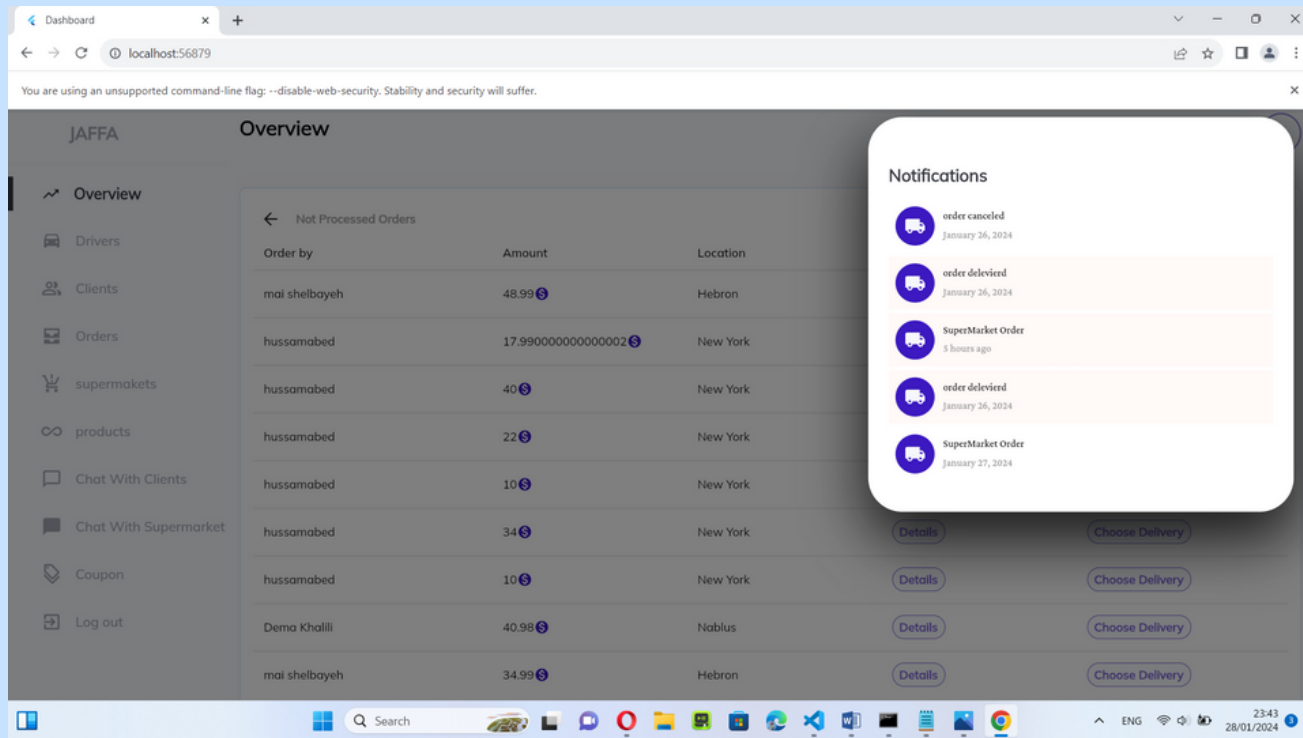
Dashboard

localhost:56879

You are using an unsupported command-line flag: --disable-web-security. Stability and security will suffer.

JAFFA

Overview

Overview
Drivers
Clients
Orders
supermakets
products
Chat With Clients
Chat With Supermarket
Coupon
Log out

Not Processed Orders

| Order by | Amount | Location | | |
|---|---|---|---|---|
| mai shelbayeh | 48.99 | Hebron | | |
| hussamabed | 17.990000000000002 | New York | | |
| hussamabed | 40 | New York | | |
| hussamabed | 22 | New York | | |
| hussamabed | 10 | New York | | |
| hussamabed | 34 | New York | Details | Choose Delivery |
| hussamabed | 10 | New York | Details | Choose Delivery |
| Dema Khalili | 40.98 | Nablus | Details | Choose Delivery |
| mai shelbayeh | 34.99 | Hebron | Details | Choose Delivery |

Notifications

order canceled
January 26, 2024

order delevierd
January 26, 2024

SuperMarket Order
5 hours ago

order delevierd
January 26, 2024

SuperMarket Order
January 27, 2024

Search

ENG
23:43
28/01/2024